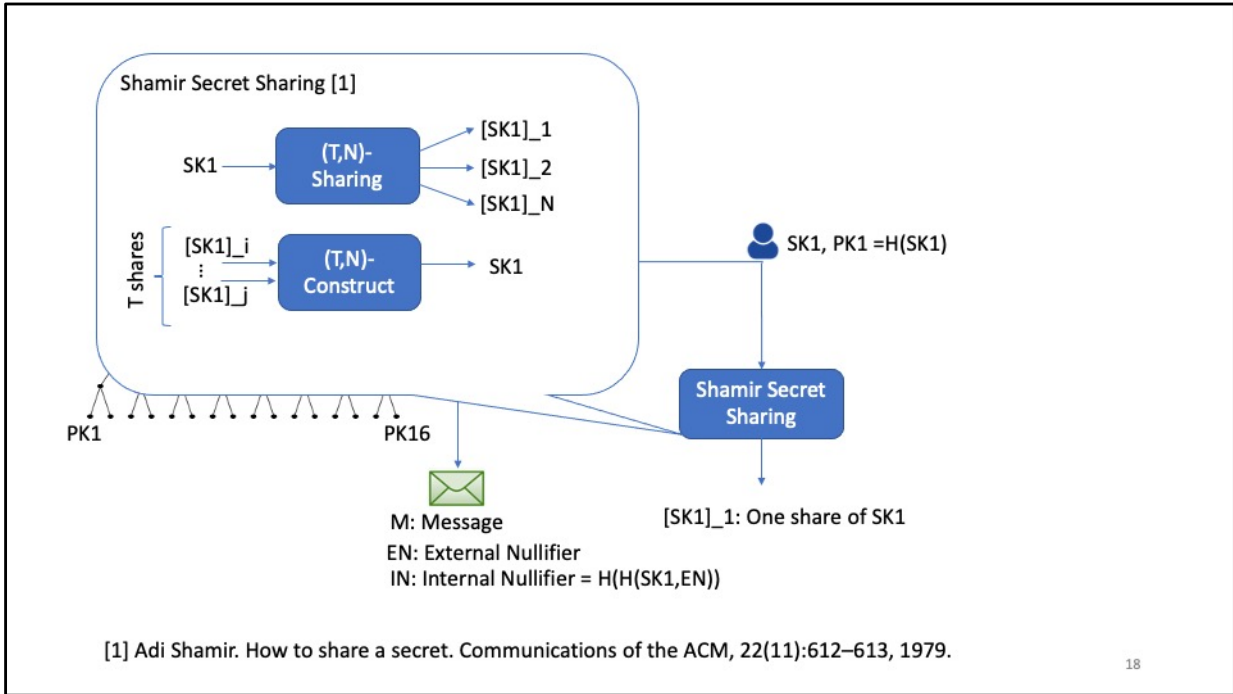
Shamir Secret Sharing [1]

SK1

(T,N)-Sharing

[SK1]_1

[SK1]_2

[SK1]_N

T shares

[SK1]_i

⋮

[SK1]_j

(T,N)-Construct

SK1

SK1, PK1 =H(SK1)

Shamir Secret Sharing

PK1

PK16

M: Message

EN: External Nullifier

IN: Internal Nullifier = H(H(SK1,EN))

[SK1]_1: One share of SK1

[1] Adi Shamir. How to share a secret. Communications of the ACM, 22(11):612–613, 1979.

18